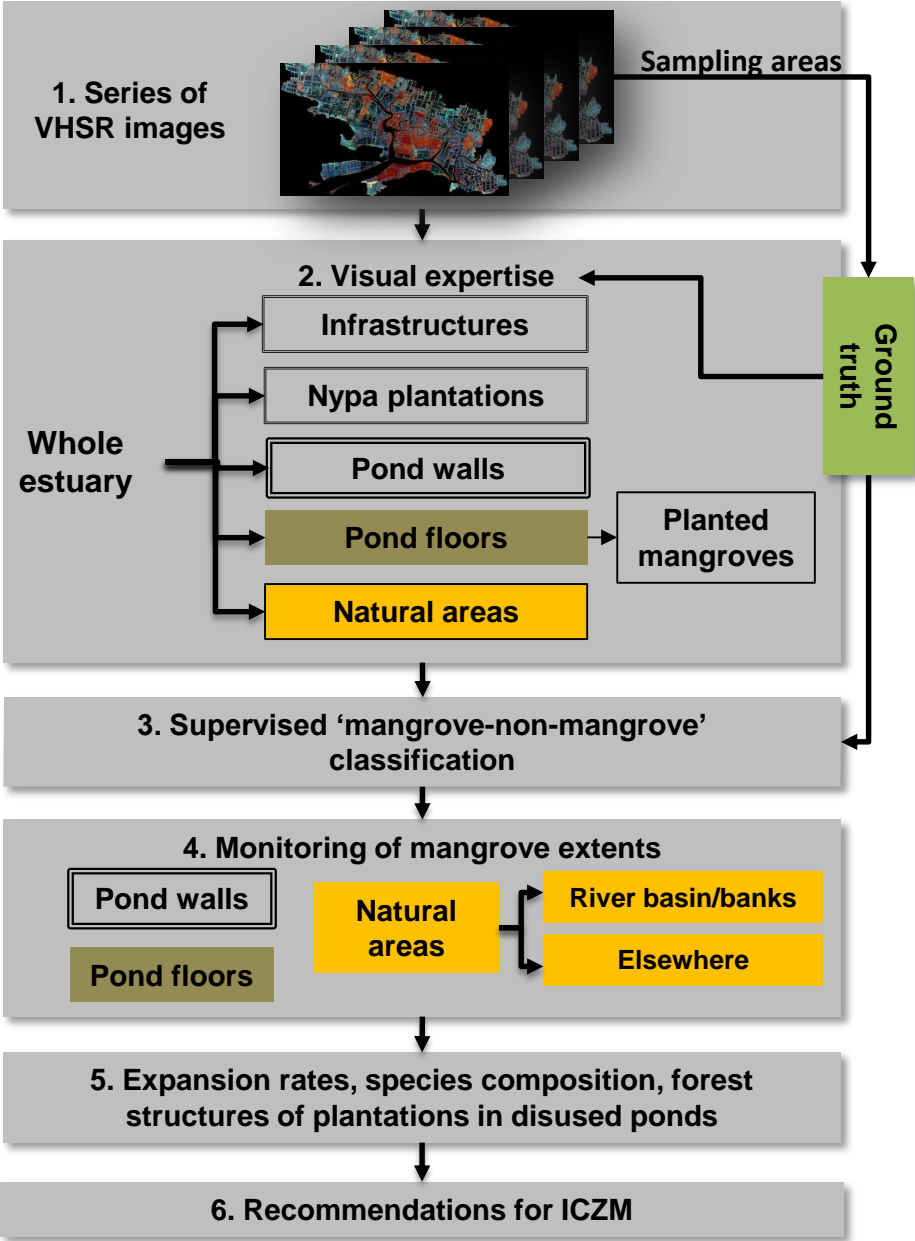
1. Series of VHSR images

Sampling areas

2. Visual expertise

Ground truth

Whole estuary

Infrastructures

Nypa plantations

Pond walls

Pond floors

Planted mangroves

Natural areas

3. Supervised 'mangrove-non-mangrove' classification

4. Monitoring of mangrove extents

Pond walls

Pond floors

Natural areas

River basin/banks

Elsewhere

5. Expansion rates, species composition, forest structures of plantations in disused ponds

6. Recommendations for ICZM